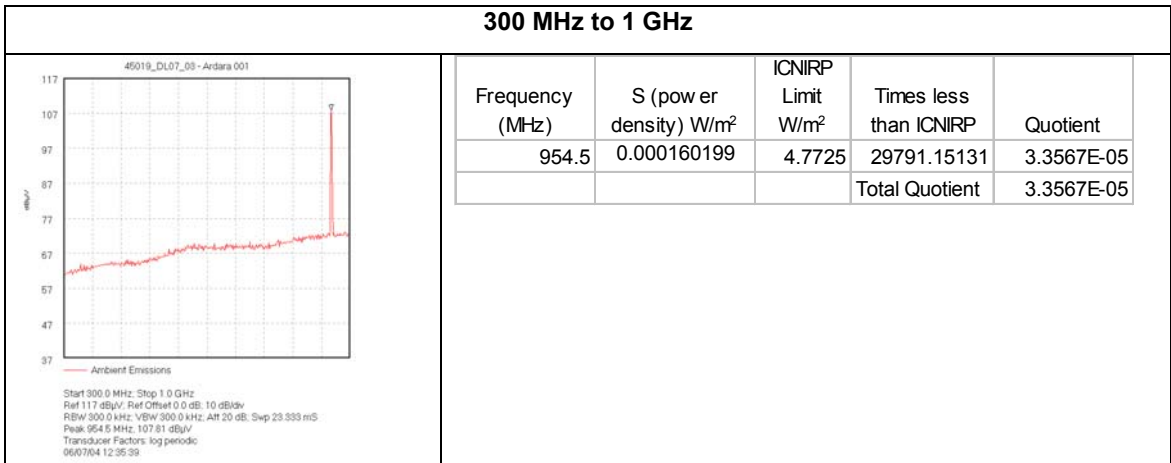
300 MHz to 1 GHz

45019_DL07_03 - Ardara 001

117
107
97
87
77
67
57
47
37

dBµV

Ambient Emissions

Start 300.0 MHz; Stop 1.0 GHz
Ref 117 dBµV; Ref Offset 0.0 dB; 10 dB/div
RBW 300.0 kHz; VBW 300.0 kHz; Att 20 dB; Swp 23.333 mS
Peak 954.5 MHz; 107.81 dBµV
Transducer Factors: log periodic
06/07/04 12:35:39

| Frequency (MHz) | S (pow er density) W/m$^2$ | ICNIRP Limit W/m$^2$ | Times less than ICNIRP | Quotient |
|---|---|---|---|---|
| 954.5 | 0.000160199 | 4.7725 | 29791.15131 | 3.3567E-05 |
| | | | Total Quotient | 3.3567E-05 |